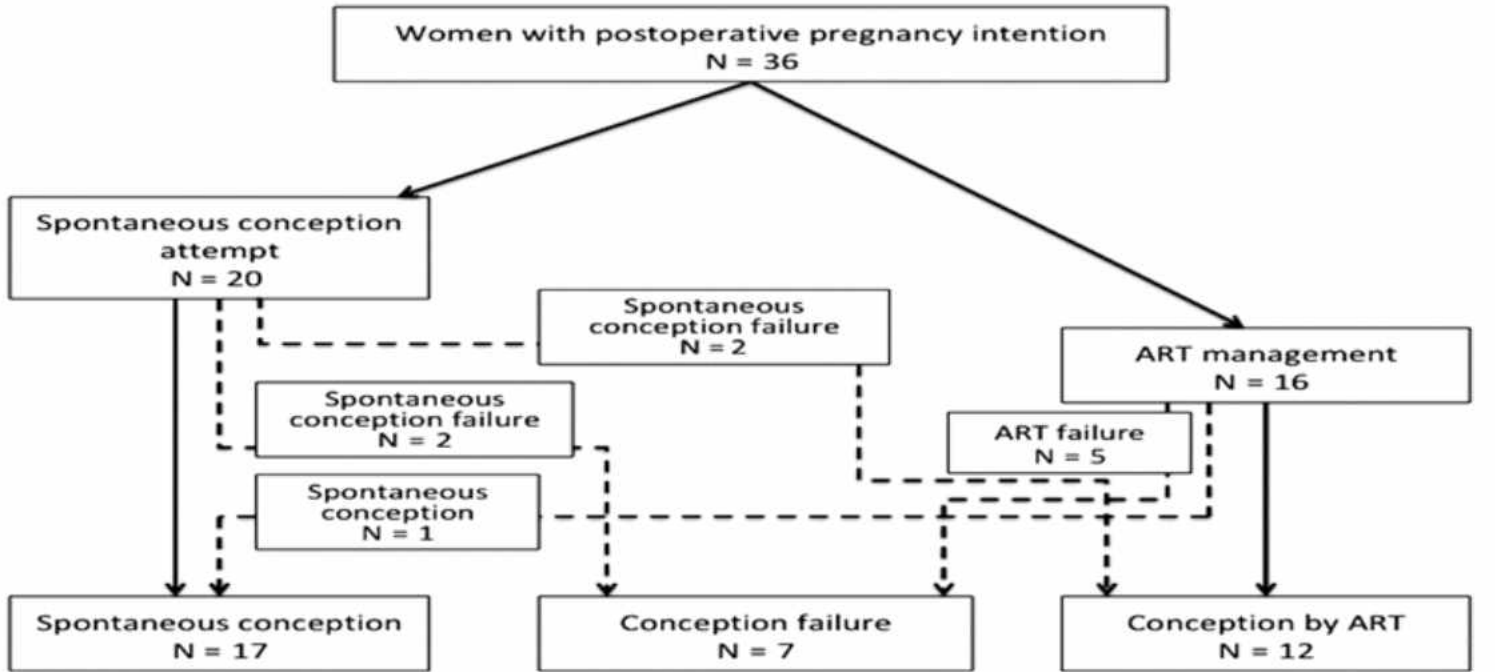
Women with postoperative pregnancy intention
N = 36

Spontaneous conception attempt
N = 20

Spontaneous conception failure
N = 2

ART management
N = 16

Spontaneous conception failure
N = 2

ART failure
N = 5

Spontaneous conception
N = 1

Spontaneous conception
N = 17

Conception failure
N = 7

Conception by ART
N = 12